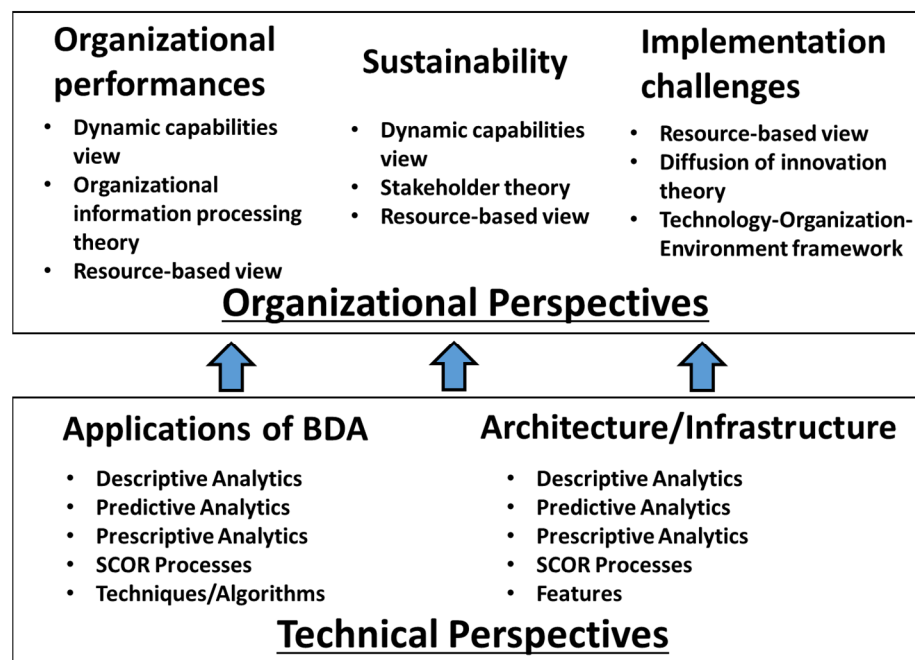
Organizational performances
- Dynamic capabilities view
- Organizational information processing theory
- Resource-based view

Sustainability
- Dynamic capabilities view
- Stakeholder theory
- Resource-based view

Implementation challenges
- Resource-based view
- Diffusion of innovation theory
- Technology-Organization-Environment framework

Organizational Perspectives

Applications of BDA
- Descriptive Analytics
- Predictive Analytics
- Prescriptive Analytics
- SCOR Processes
- Techniques/Algorithms

Architecture/Infrastructure
- Descriptive Analytics
- Predictive Analytics
- Prescriptive Analytics
- SCOR Processes
- Features

Technical Perspectives